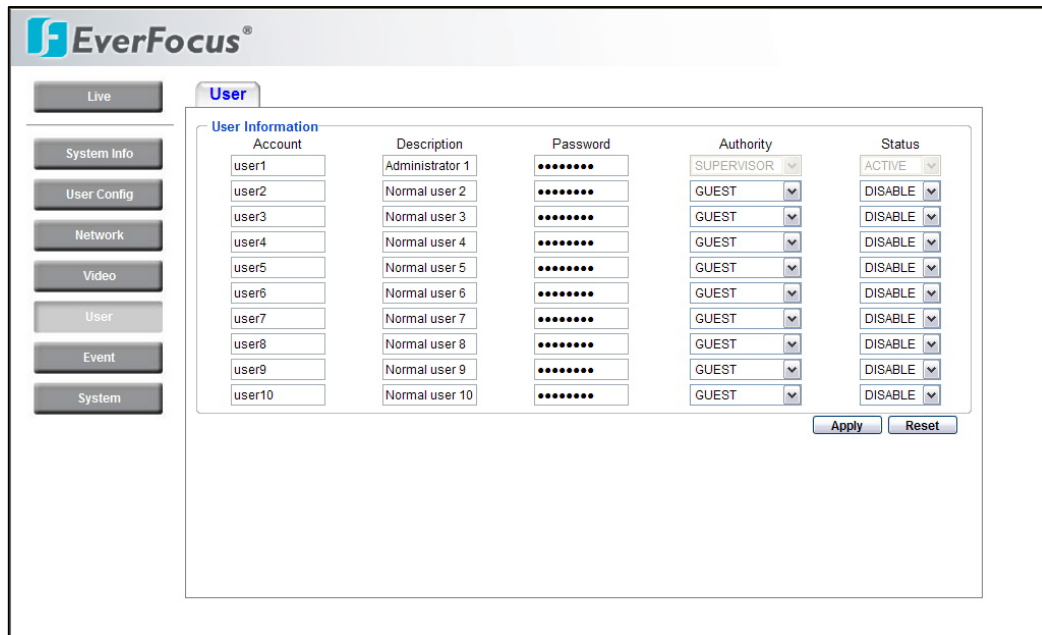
EverFocus®

Live

System Info

User Config

Network

Video

User

Event

System

User

User Information

| Account | Description | Password | Authority | Status |
|---|---|---|---|---|
| user1 | Administrator 1 | •••••••• | SUPERVISOR | ACTIVE |
| user2 | Normal user 2 | •••••••• | GUEST | DISABLE |
| user3 | Normal user 3 | •••••••• | GUEST | DISABLE |
| user4 | Normal user 4 | •••••••• | GUEST | DISABLE |
| user5 | Normal user 5 | •••••••• | GUEST | DISABLE |
| user6 | Normal user 6 | •••••••• | GUEST | DISABLE |
| user7 | Normal user 7 | •••••••• | GUEST | DISABLE |
| user8 | Normal user 8 | •••••••• | GUEST | DISABLE |
| user9 | Normal user 9 | •••••••• | GUEST | DISABLE |
| user10 | Normal user 10 | •••••••• | GUEST | DISABLE |

Apply Reset